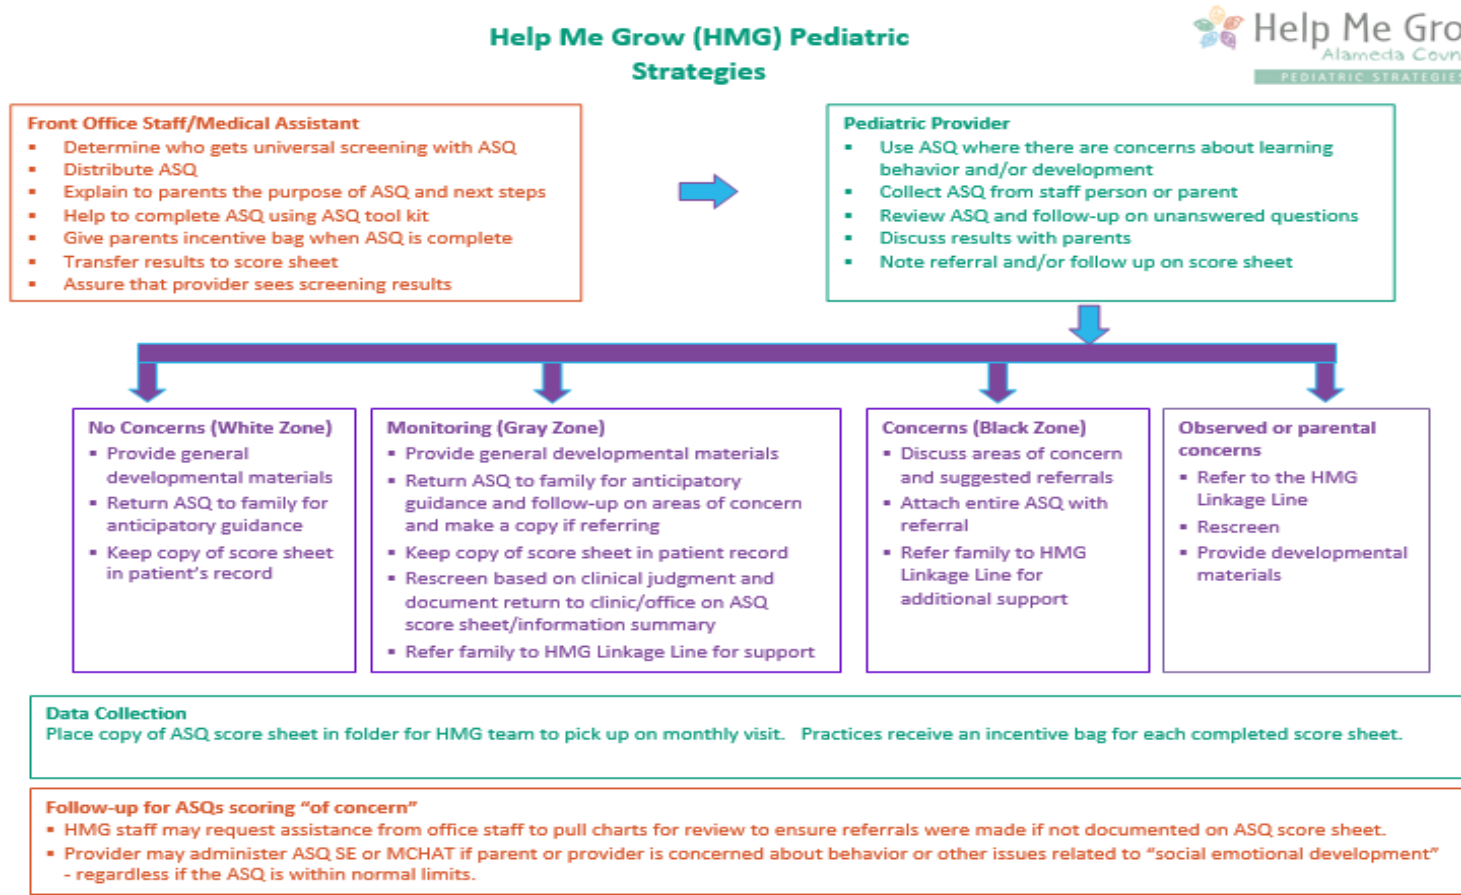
Help Me Grow (HMG) Pediatric Strategies

Help Me Gro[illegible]
Alameda Coun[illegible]
PEDIATRIC STRATEGIE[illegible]

Front Office Staff/Medical Assistant
- Determine who gets universal screening with ASQ
- Distribute ASQ
- Explain to parents the purpose of ASQ and next steps
- Help to complete ASQ using ASQ tool kit
- Give parents incentive bag when ASQ is complete
- Transfer results to score sheet
- Assure that provider sees screening results

Pediatric Provider
- Use ASQ where there are concerns about learning behavior and/or development
- Collect ASQ from staff person or parent
- Review ASQ and follow-up on unanswered questions
- Discuss results with parents
- Note referral and/or follow up on score sheet

No Concerns (White Zone)
- Provide general developmental materials
- Return ASQ to family for anticipatory guidance
- Keep copy of score sheet in patient's record

Monitoring (Gray Zone)
- Provide general developmental materials
- Return ASQ to family for anticipatory guidance and follow-up on areas of concern and make a copy if referring
- Keep copy of score sheet in patient record
- Rescreen based on clinical judgment and document return to clinic/office on ASQ score sheet/information summary
- Refer family to HMG Linkage Line for support

Concerns (Black Zone)
- Discuss areas of concern and suggested referrals
- Attach entire ASQ with referral
- Refer family to HMG Linkage Line for additional support

Observed or parental concerns
- Refer to the HMG Linkage Line
- Rescreen
- Provide developmental materials

Data Collection
Place copy of ASQ score sheet in folder for HMG team to pick up on monthly visit. Practices receive an incentive bag for each completed score sheet.

Follow-up for ASQs scoring "of concern"
- HMG staff may request assistance from office staff to pull charts for review to ensure referrals were made if not documented on ASQ score sheet.
- Provider may administer ASQ SE or MCHAT if parent or provider is concerned about behavior or other issues related to "social emotional development" - regardless if the ASQ is within normal limits.